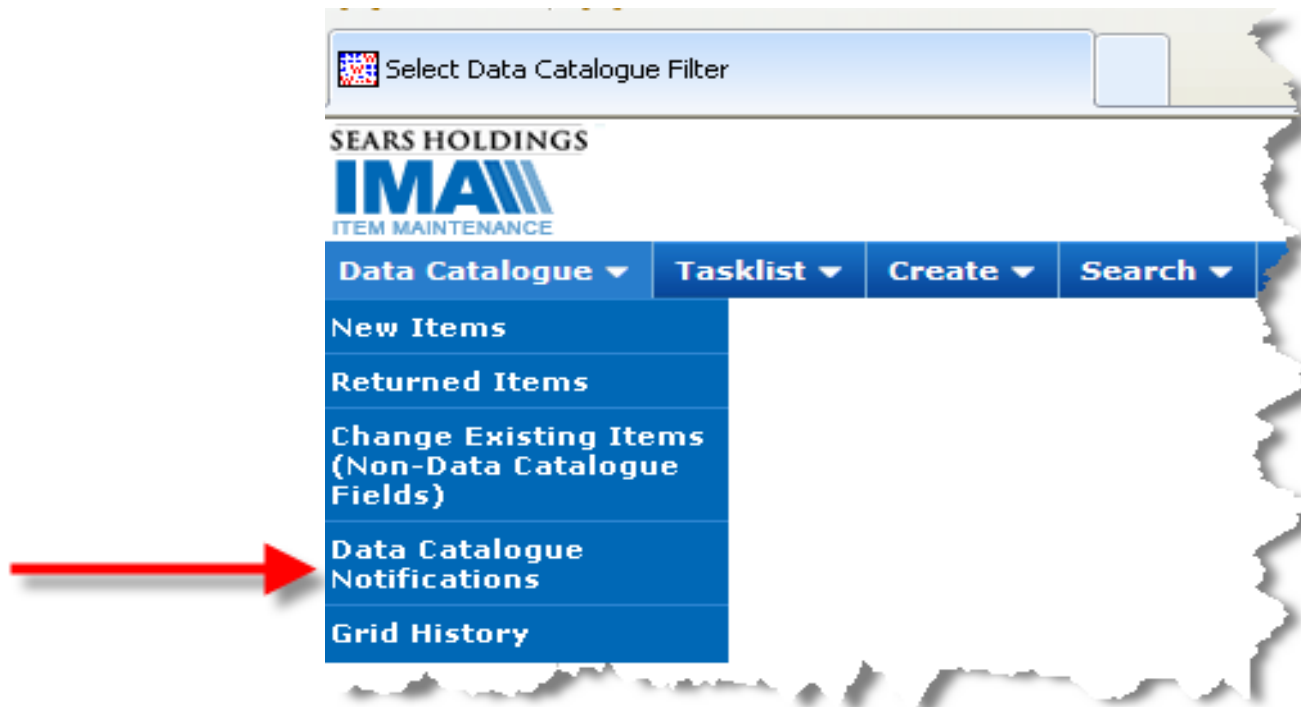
Select Data Catalogue Filter

SEARS HOLDINGS
IMA
ITEM MAINTENANCE

Data Catalogue
Tasklist
Create
Search

New Items
Returned Items
Change Existing Items (Non-Data Catalogue Fields)
Data Catalogue Notifications
Grid History